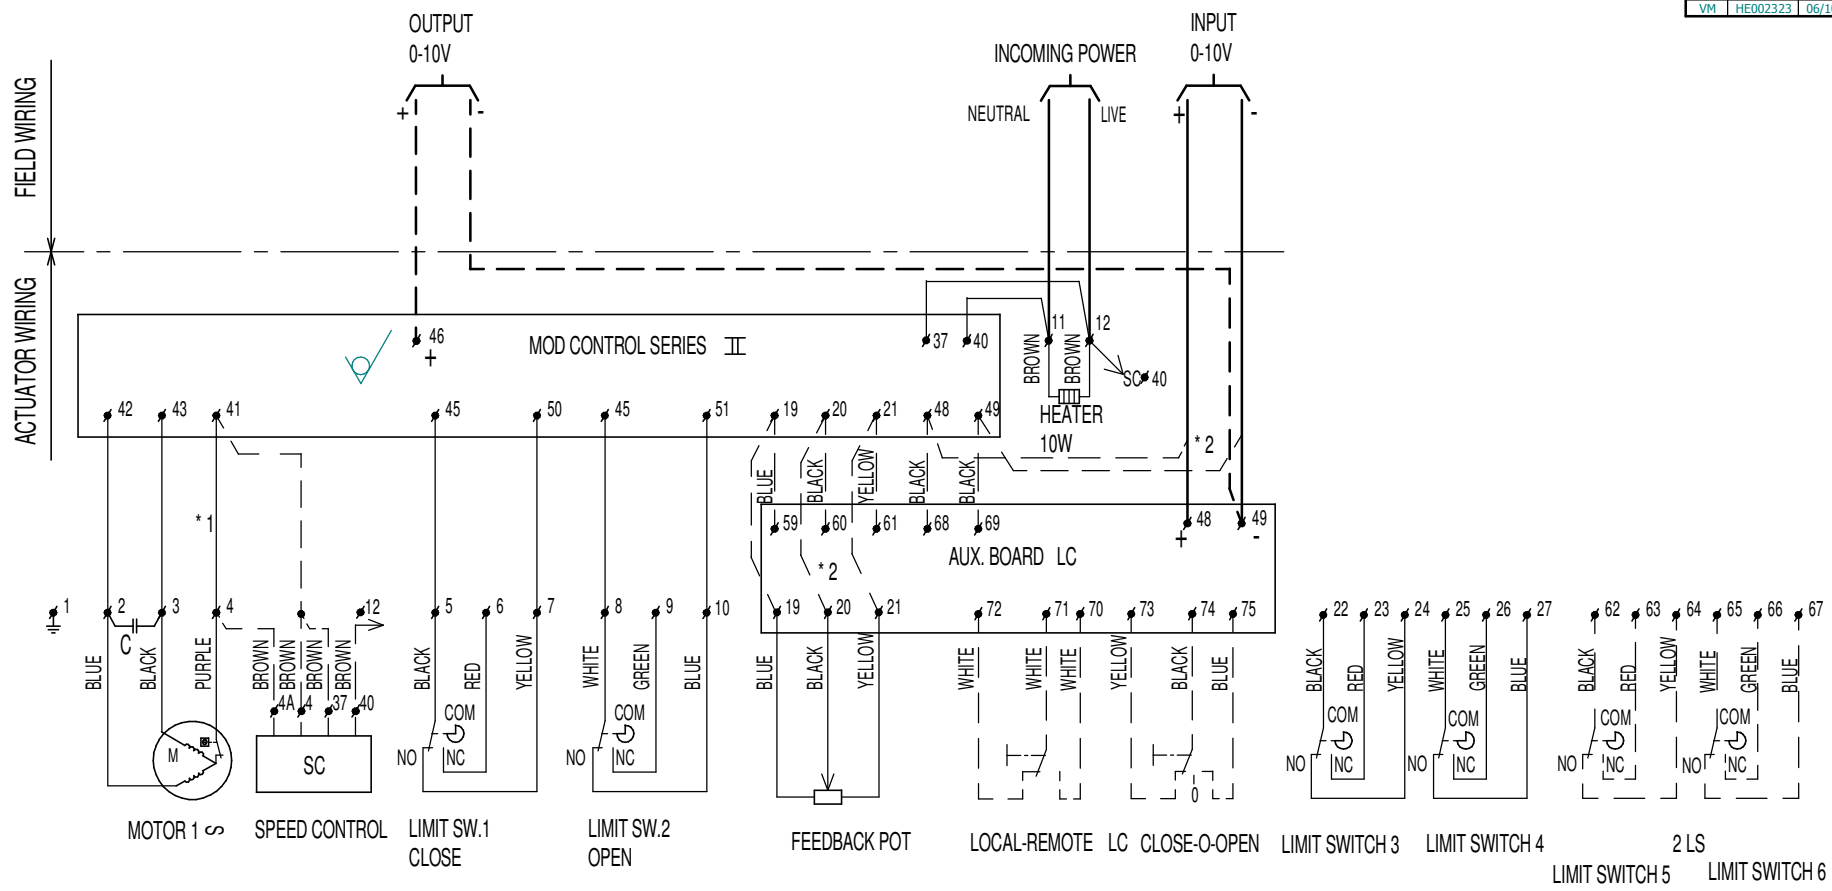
VM | HE002323 | 06/1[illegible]

OUTPUT
0-10V
+ -

INCOMING POWER
NEUTRAL LIVE

INPUT
0-10V
+ -

FIELD WIRING

ACTUATOR WIRING

46
+
MOD CONTROL SERIES Ⅲ
37 40
11 12
BROWN BROWN
SC 40
HEATER
10W

42 43 41 45 50 45 51 19 20 21 48 49

* 1
* 2

BLUE BLACK YELLOW BLACK BLACK

59 60 61 68 69
AUX. BOARD LC
48 49
+ -
* 2

1 2 3 4 12 5 6 7 8 9 10 19 20 21 72 71 70 73 74 75

C
BLUE BLACK PURPLE
BROWN BROWN BROWN BROWN
4A 4 37 40
M
SC

BLACK RED YELLOW
COM
NO NC

WHITE GREEN BLUE
COM
NO NC

BLUE BLACK YELLOW

WHITE WHITE WHITE YELLOW BLACK BLUE
0

22 23 24 25 26 27
BLACK RED YELLOW WHITE GREEN BLUE
COM COM
NO NC NO NC

62 63 64 65 66 67
BLACK RED YELLOW WHITE GREEN BLUE
COM COM
NO NC NO NC

MOTOR 1 ∽
SPEED CONTROL
LIMIT SW.1
CLOSE
LIMIT SW.2
OPEN
FEEDBACK POT
LOCAL-REMOTE LC CLOSE-O-OPEN
LIMIT SWITCH 3
LIMIT SWITCH 4
2 LS
LIMIT SWITCH 5
LIMIT SWITCH 6